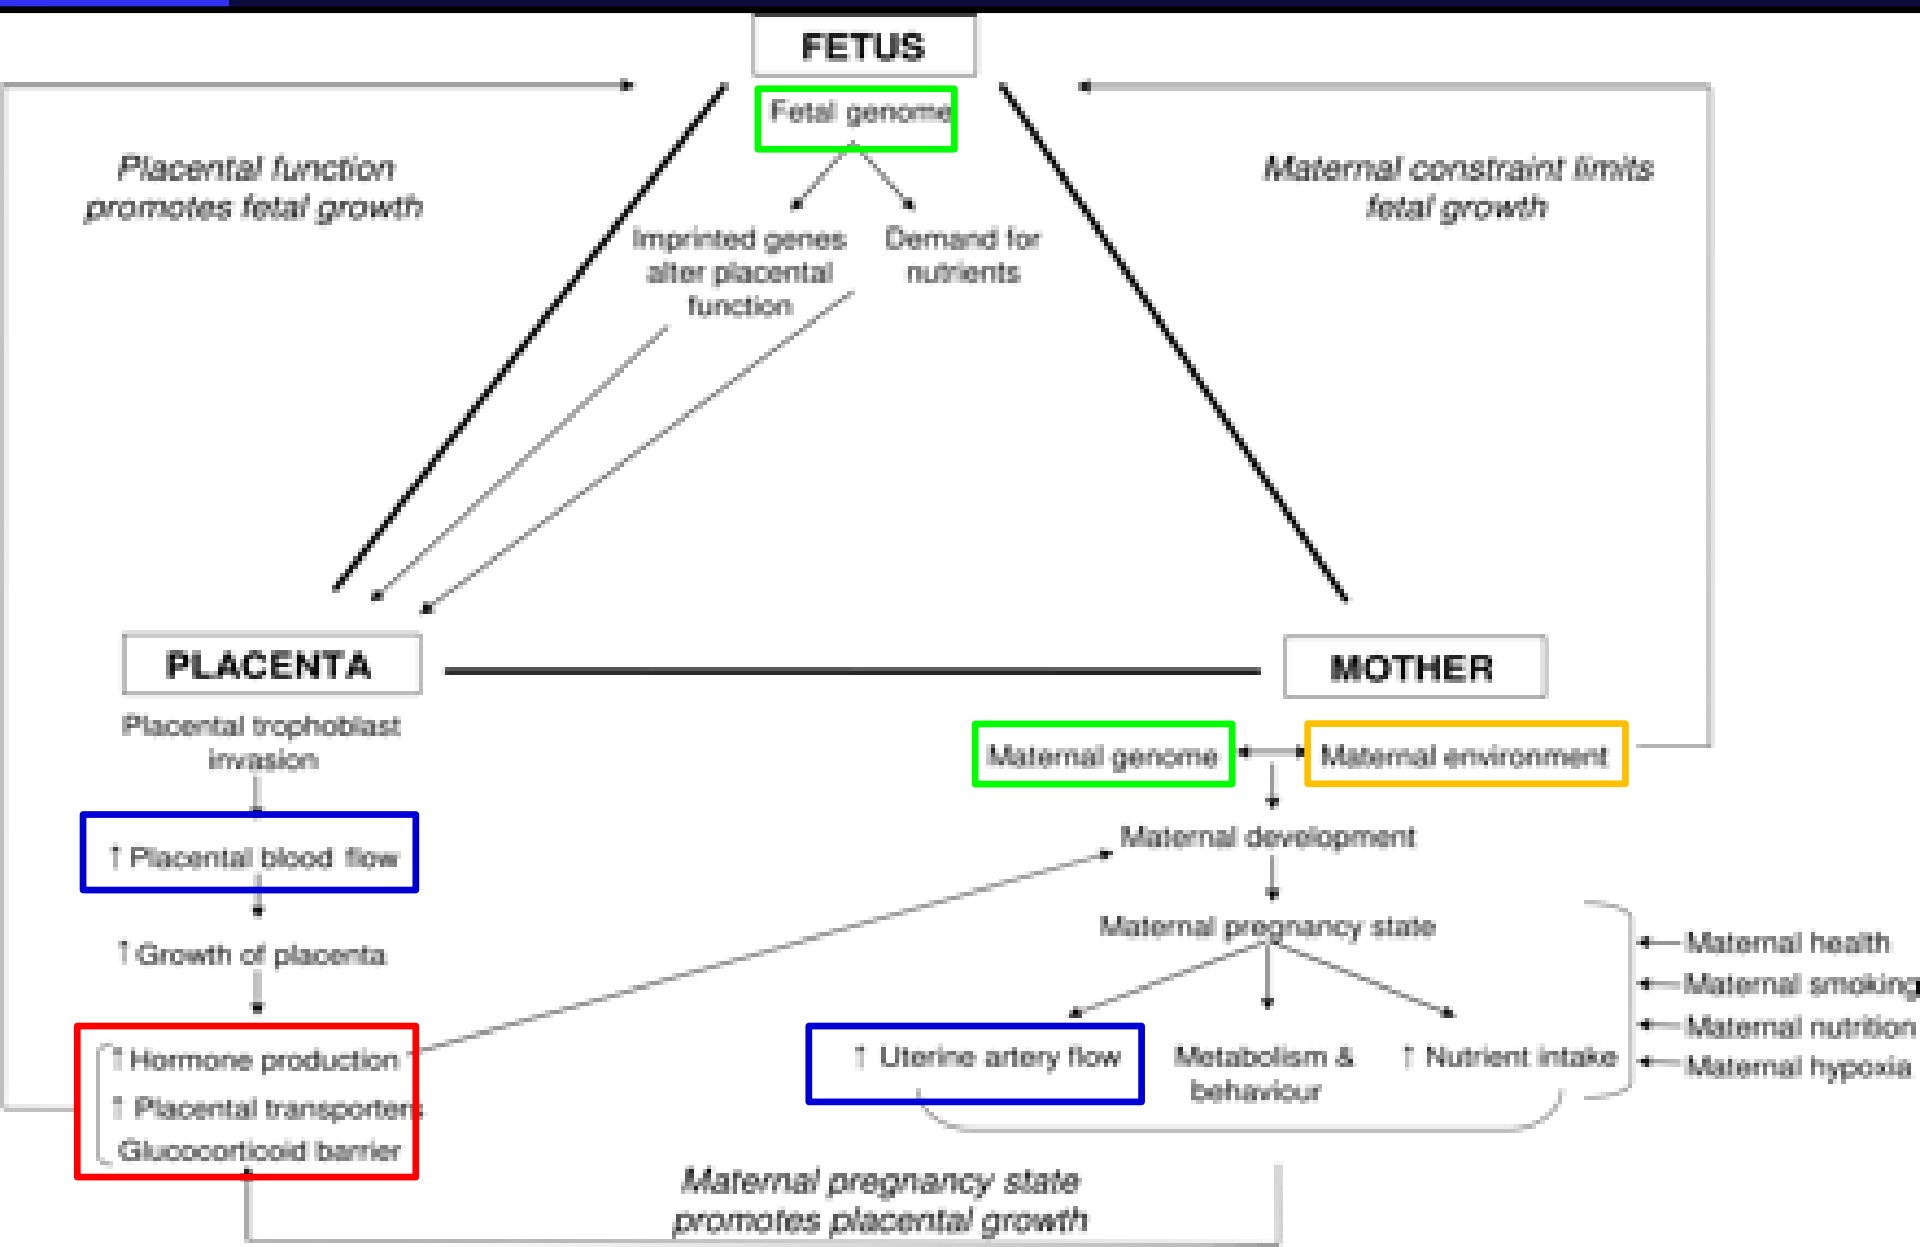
FETUS

Fetal genome

Placental function promotes fetal growth

Maternal constraint limits fetal growth

Imprinted genes alter placental function

Demand for nutrients

PLACENTA

MOTHER

Placental trophoblast invasion

↑ Placental blood flow

↑ Growth of placenta

↑ Hormone production

↑ Placental transporters

Glucocorticoid barrier

Maternal genome

Maternal environment

Maternal development

Maternal pregnancy state

↑ Uterine artery flow

Metabolism & behaviour

↑ Nutrient intake

Maternal health

Maternal smoking

Maternal nutrition

Maternal hypoxia

Maternal pregnancy state promotes placental growth